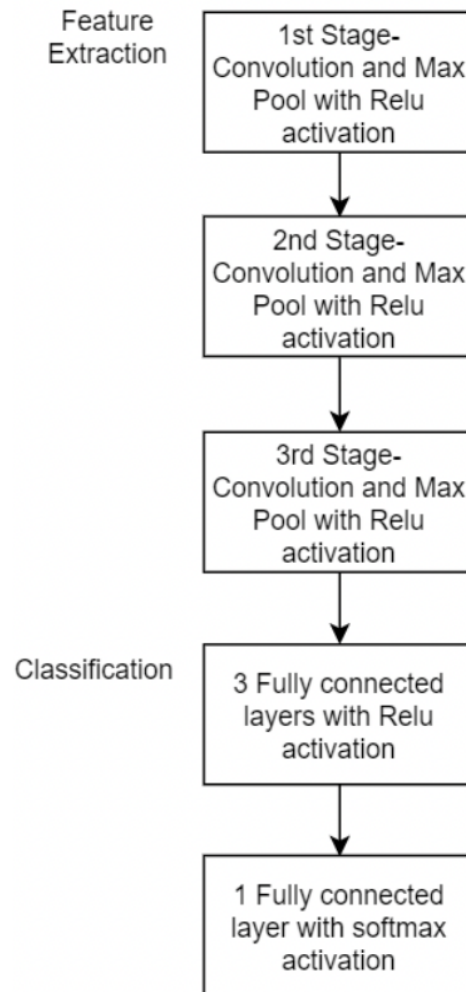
Feature Extraction

1st Stage-Convolution and Max Pool with Relu activation

2nd Stage-Convolution and Max Pool with Relu activation

3rd Stage-Convolution and Max Pool with Relu activation

Classification

3 Fully connected layers with Relu activation

1 Fully connected layer with softmax activation